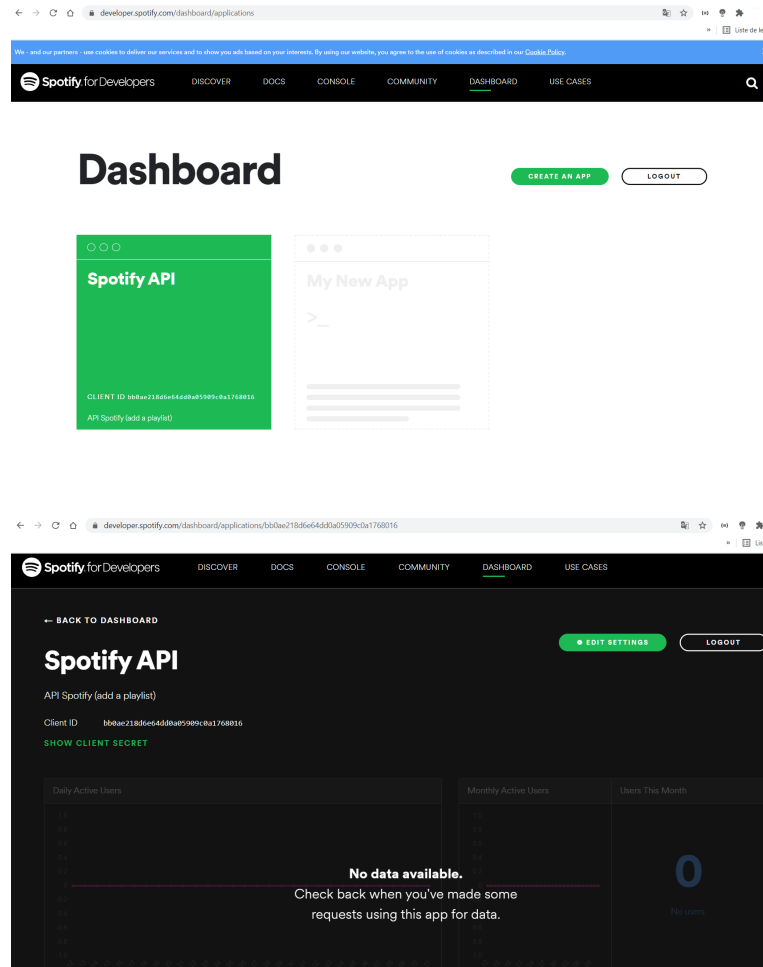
developer.spotify.com/dashboard/applications

» Liste de le

We - and our partners - use cookies to deliver our services and to show you ads based on your interests. By using our website, you agree to the use of cookies as described in our Cookie Policy.

Spotify for Developers DISCOVER DOCS CONSOLE COMMUNITY DASHBOARD USE CASES

Dashboard

CREATE AN APP LOGOUT

Spotify API

CLIENT ID bb0ae218d6e64dd0a05909c0a1768016

API Spotify (add a playlist)

My New App

>_

developer.spotify.com/dashboard/applications/bb0ae218d6e64dd0a05909c0a1768016

» Lis

Spotify for Developers DISCOVER DOCS CONSOLE COMMUNITY DASHBOARD USE CASES

← BACK TO DASHBOARD

EDIT SETTINGS LOGOUT

Spotify API

API Spotify (add a playlist)

Client ID bb0ae218d6e64dd0a05909c0a1768016

SHOW CLIENT SECRET

Daily Active Users

Monthly Active Users

Users This Month

No data available.
Check back when you've made some requests using this app for data.

0

No users